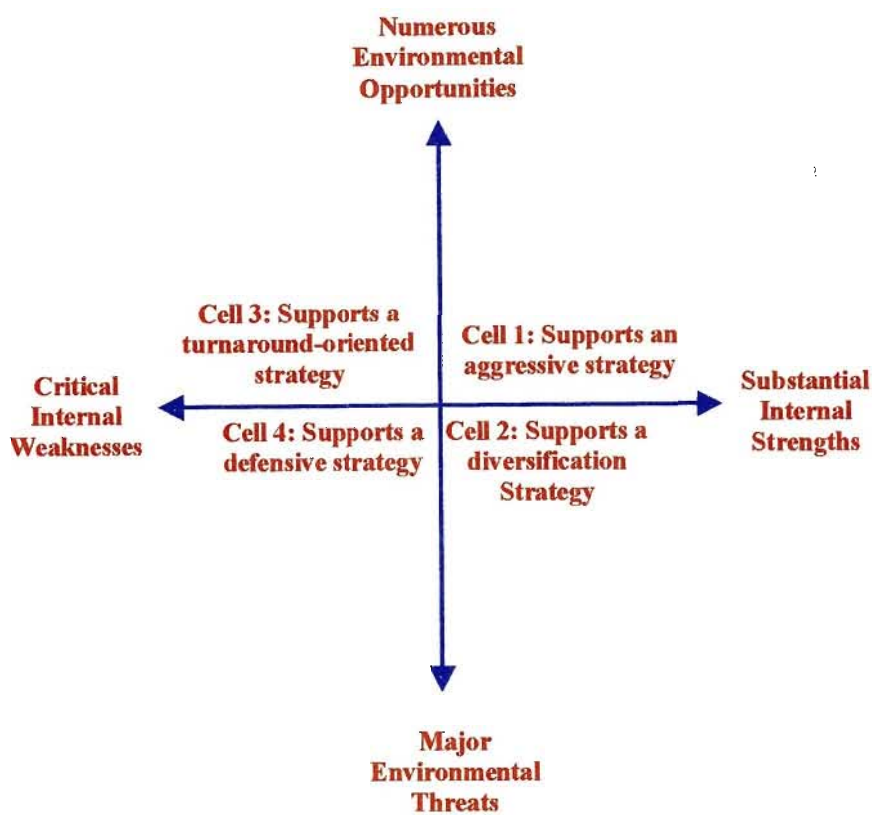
Numerous Environmental Opportunities

Cell 3: Supports a turnaround-oriented strategy

Cell 1: Supports an aggressive strategy

Critical Internal Weaknesses

Substantial Internal Strengths

Cell 4: Supports a defensive strategy

Cell 2: Supports a diversification Strategy

Major Environmental Threats